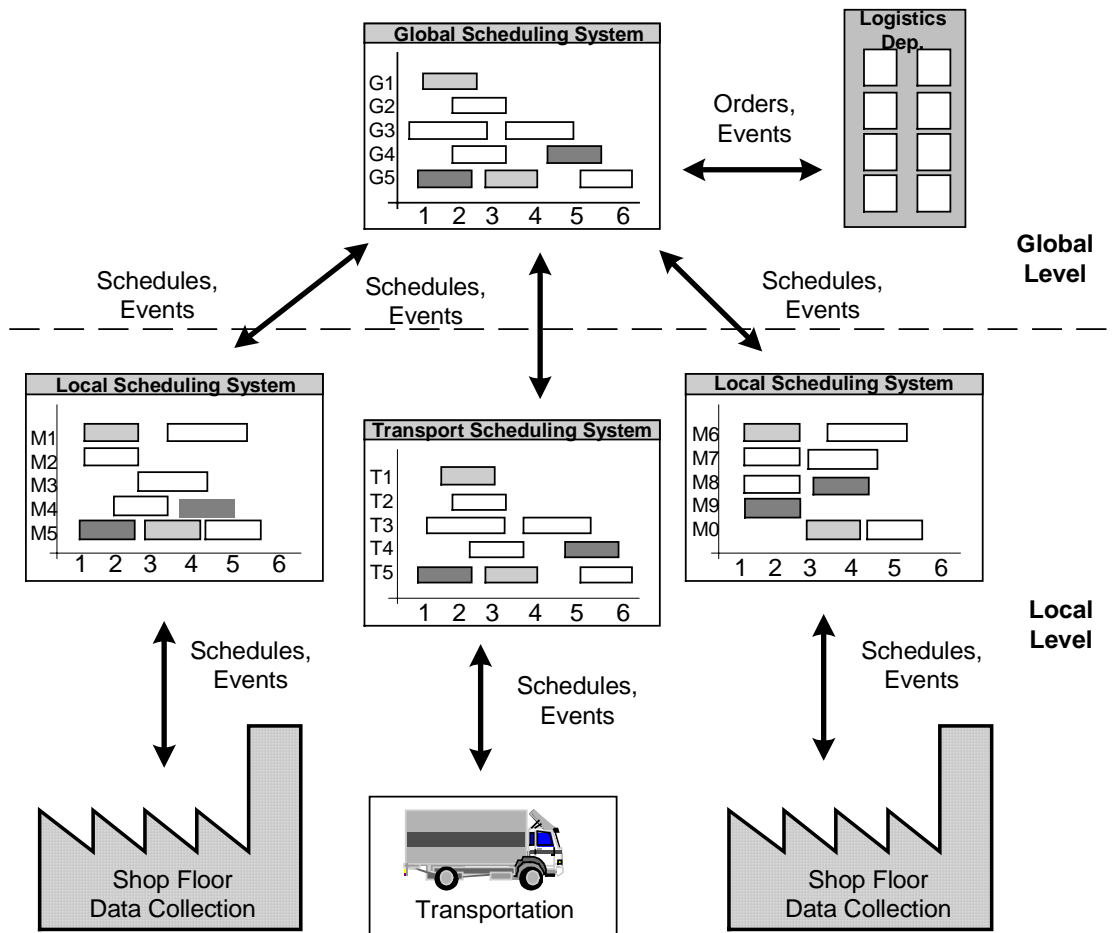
Global Scheduling System

G1
G2
G3
G4
G5
1 2 3 4 5 6

Logistics Dep.

Orders, Events

Global Level

Schedules, Events

Schedules, Events

Schedules, Events

Local Scheduling System

M1
M2
M3
M4
M5
1 2 3 4 5 6

Transport Scheduling System

T1
T2
T3
T4
T5
1 2 3 4 5 6

Local Scheduling System

M6
M7
M8
M9
M0
1 2 3 4 5 6

Local Level

Schedules, Events

Schedules, Events

Schedules, Events

Shop Floor Data Collection

Transportation

Shop Floor Data Collection